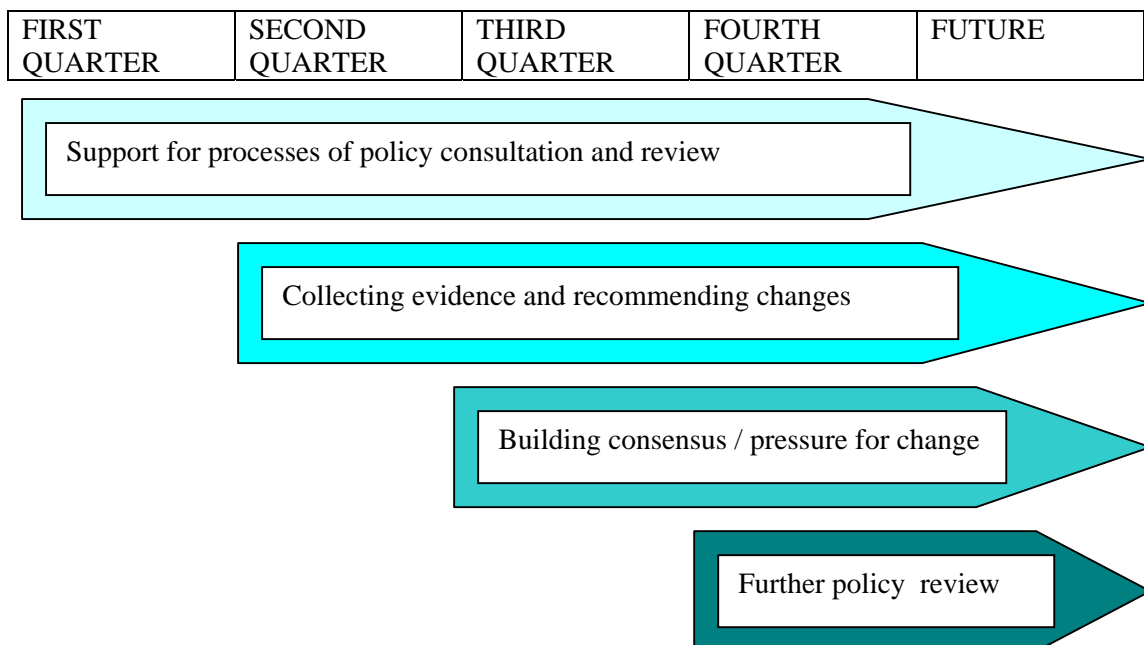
| FIRST QUARTER | SECOND QUARTER | THIRD QUARTER | FOURTH QUARTER | FUTURE |
|---|---|---|---|---|

Support for processes of policy consultation and review

Collecting evidence and recommending changes

Building consensus / pressure for change

Further policy review